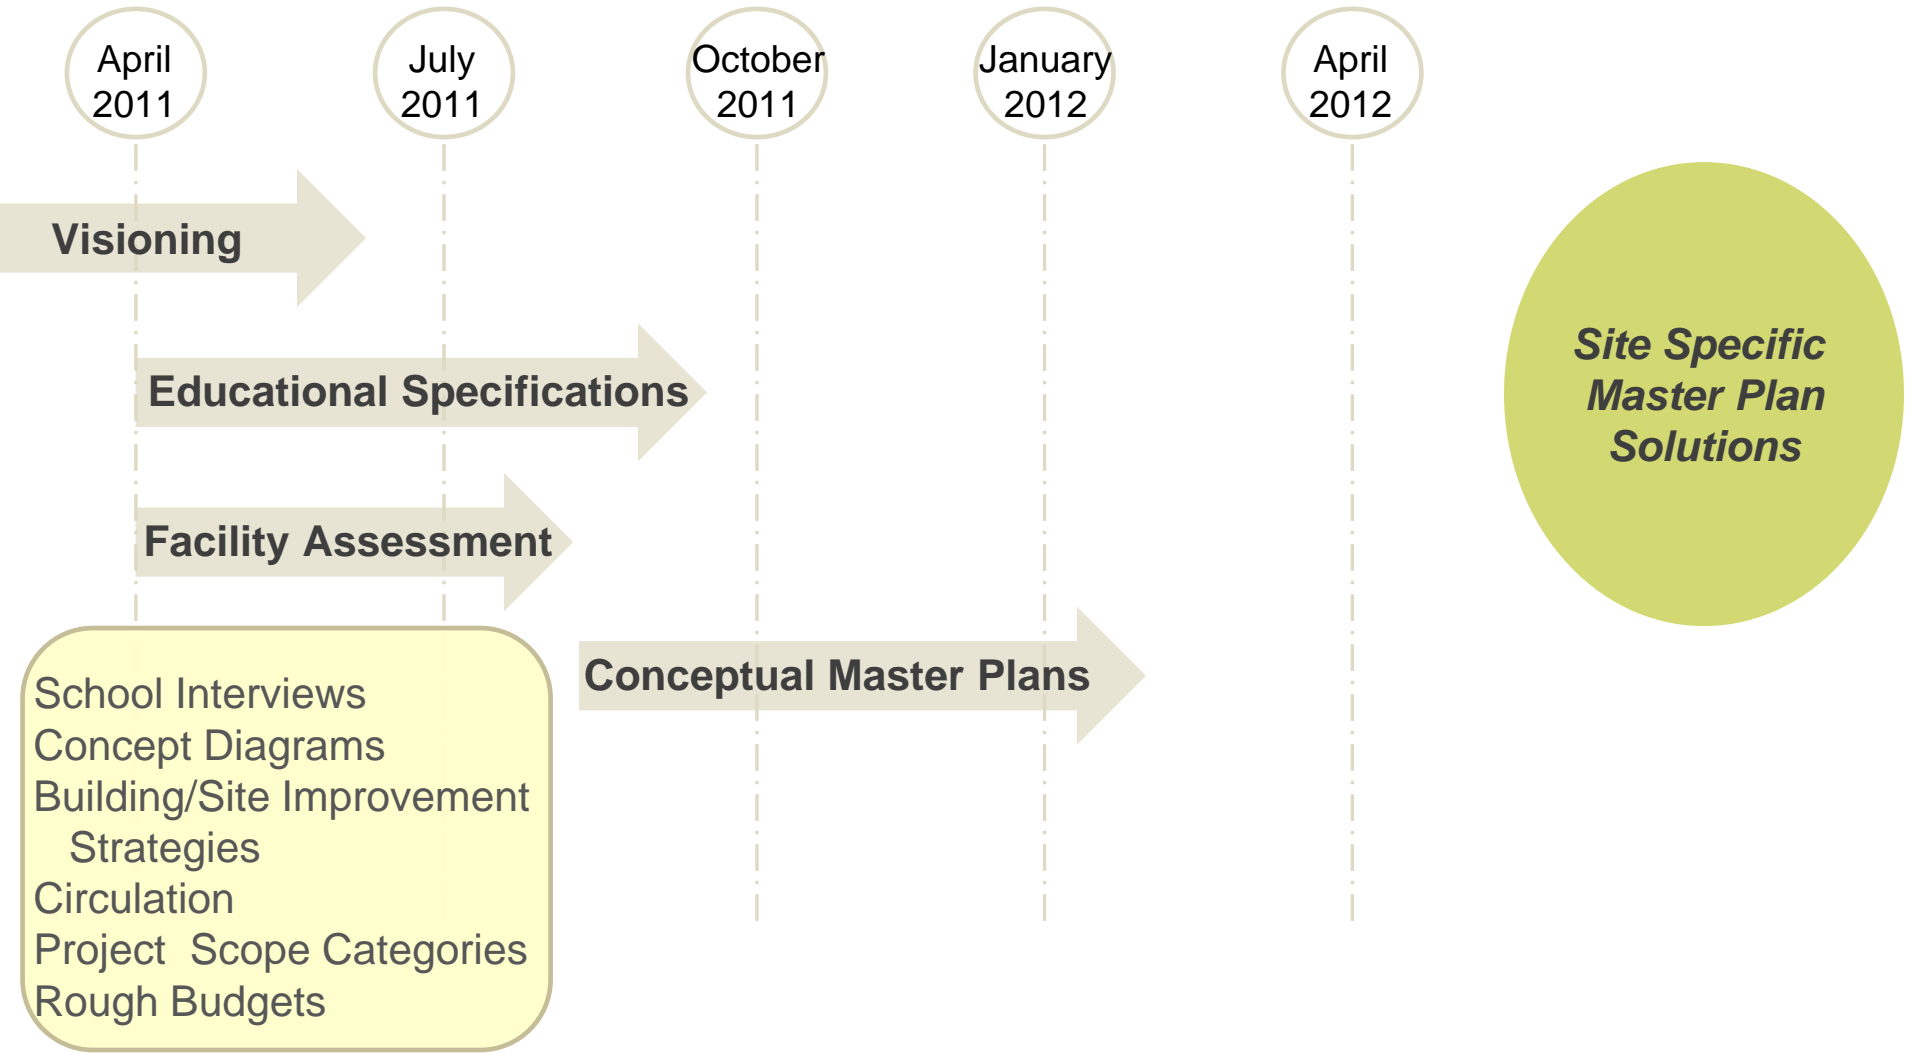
April 2011

July 2011

October 2011

January 2012

April 2012

Visioning

Educational Specifications

Facility Assessment

School Interviews
Concept Diagrams
Building/Site Improvement Strategies
Circulation
Project Scope Categories
Rough Budgets

Conceptual Master Plans

Site Specific Master Plan Solutions